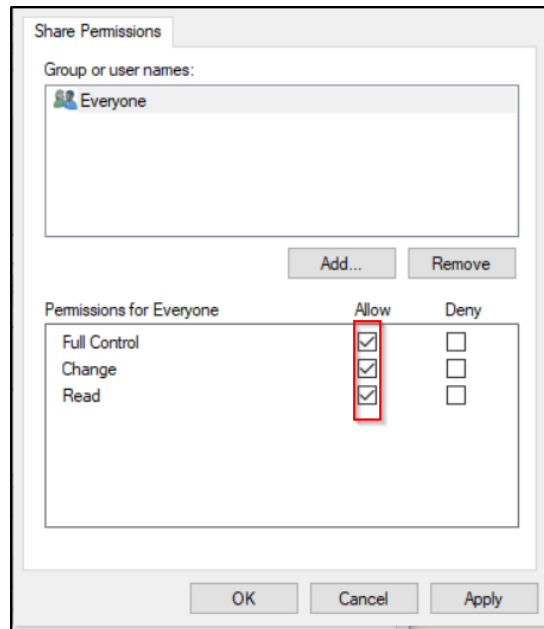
Share Permissions

Group or user names:

Everyone

Add...

Remove

| Permissions for Everyone | Allow | Deny |
|---|---|---|
| Full Control | ☑ | ☐ |
| Change | ☑ | ☐ |
| Read | ☑ | ☐ |

OK

Cancel

Apply